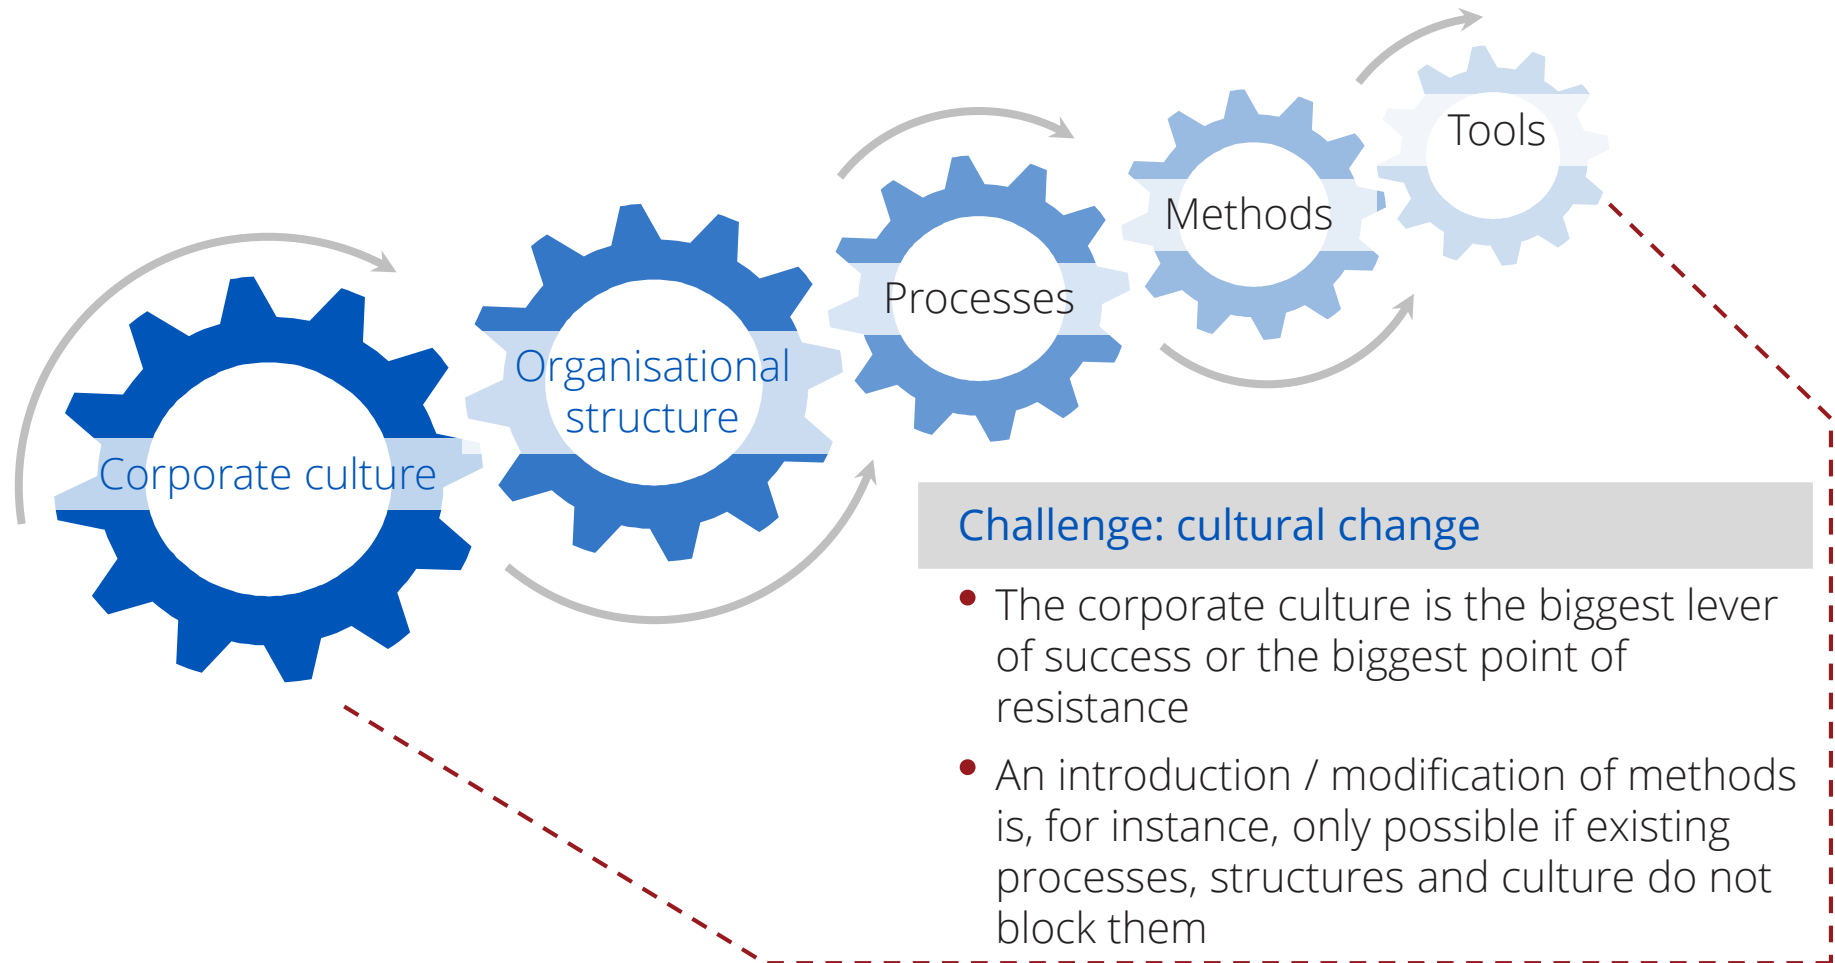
Tools

Methods

Processes

Organisational structure

Corporate culture

Challenge: cultural change

- The corporate culture is the biggest lever of success or the biggest point of resistance
- An introduction / modification of methods is, for instance, only possible if existing processes, structures and culture do not block them